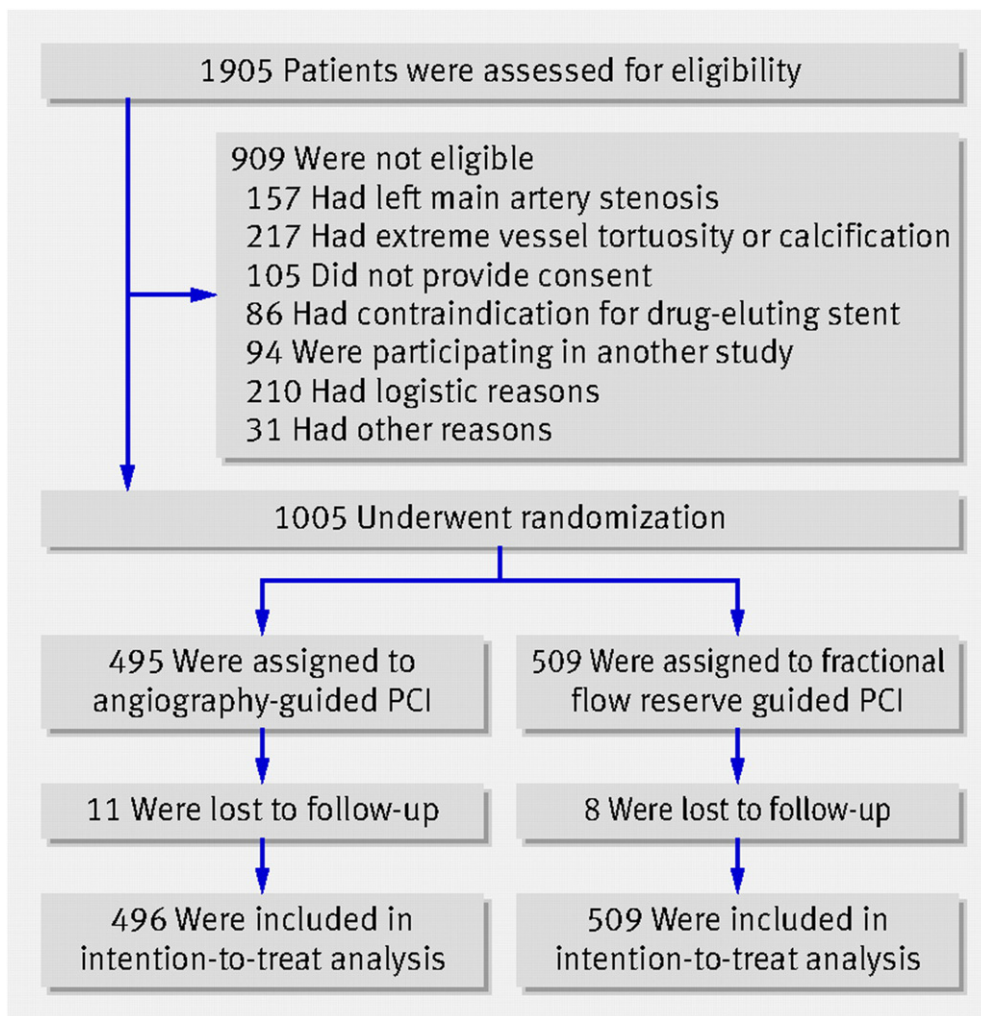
1905 Patients were assessed for eligibility

909 Were not eligible
157 Had left main artery stenosis
217 Had extreme vessel tortuosity or calcification
105 Did not provide consent
86 Had contraindication for drug-eluting stent
94 Were participating in another study
210 Had logistic reasons
31 Had other reasons

1005 Underwent randomization

495 Were assigned to angiography-guided PCI

509 Were assigned to fractional flow reserve guided PCI

11 Were lost to follow-up

8 Were lost to follow-up

496 Were included in intention-to-treat analysis

509 Were included in intention-to-treat analysis